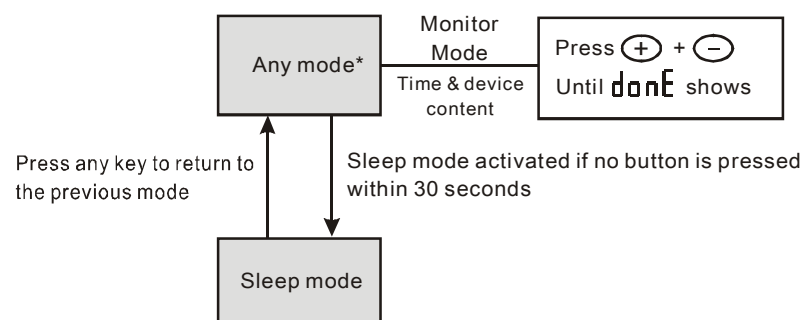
Any mode*

Monitor Mode

Time & device content

Press $+$ + $-$
Until donE shows

Press any key to return to the previous mode

Sleep mode activated if no button is pressed within 30 seconds

Sleep mode